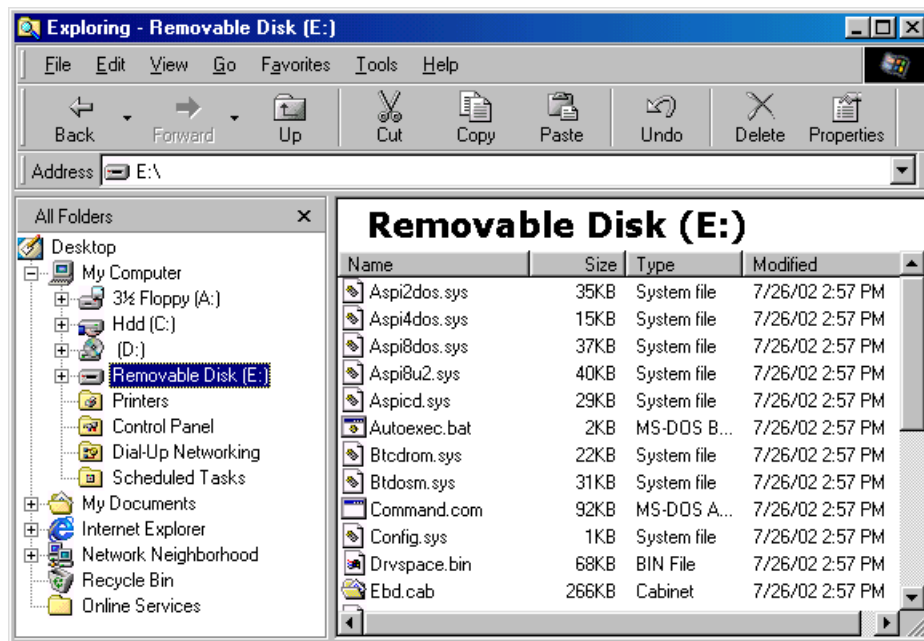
Exploring - Removable Disk (E:)

File Edit View Go Favorites Tools Help

Back Forward Up Cut Copy Paste Undo Delete Properties

Address E:\

All Folders ×

Desktop
My Computer
3½ Floppy (A:)
Hdd (C:)
(D:)
Removable Disk (E:)
Printers
Control Panel
Dial-Up Networking
Scheduled Tasks
My Documents
Internet Explorer
Network Neighborhood
Recycle Bin
Online Services

Removable Disk (E:)

| Name | Size | Type | Modified |
|---|---|---|---|
| Aspi2dos.sys | 35KB | System file | 7/26/02 2:57 PM |
| Aspi4dos.sys | 15KB | System file | 7/26/02 2:57 PM |
| Aspi8dos.sys | 37KB | System file | 7/26/02 2:57 PM |
| Aspi8u2.sys | 40KB | System file | 7/26/02 2:57 PM |
| Aspicd.sys | 29KB | System file | 7/26/02 2:57 PM |
| Autoexec.bat | 2KB | MS-DOS B... | 7/26/02 2:57 PM |
| Btcdrom.sys | 22KB | System file | 7/26/02 2:57 PM |
| Btdosm.sys | 31KB | System file | 7/26/02 2:57 PM |
| Command.com | 92KB | MS-DOS A... | 7/26/02 2:57 PM |
| Config.sys | 1KB | System file | 7/26/02 2:57 PM |
| Drvspace.bin | 68KB | BIN File | 7/26/02 2:57 PM |
| Ebd.cab | 266KB | Cabinet | 7/26/02 2:57 PM |